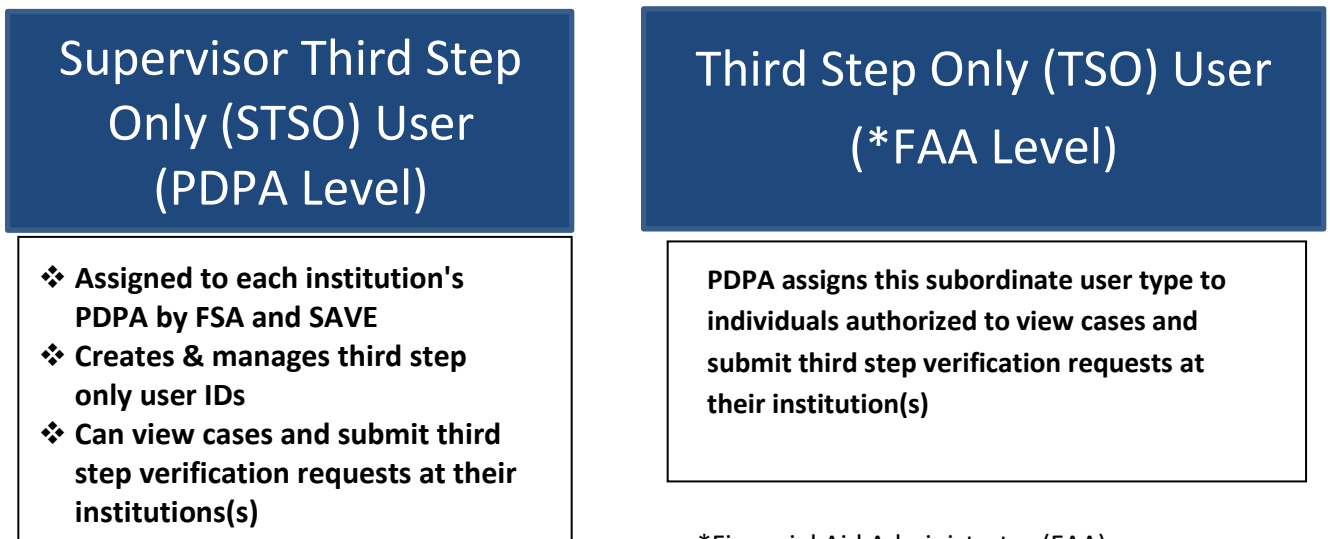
Supervisor Third Step Only (STSO) User (PDPA Level)

❖ Assigned to each institution's PDPA by FSA and SAVE
❖ Creates & manages third step only user IDs
❖ Can view cases and submit third step verification requests at their institutions(s)

Third Step Only (TSO) User (*FAA Level)

PDPA assigns this subordinate user type to individuals authorized to view cases and submit third step verification requests at their institution(s)

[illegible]